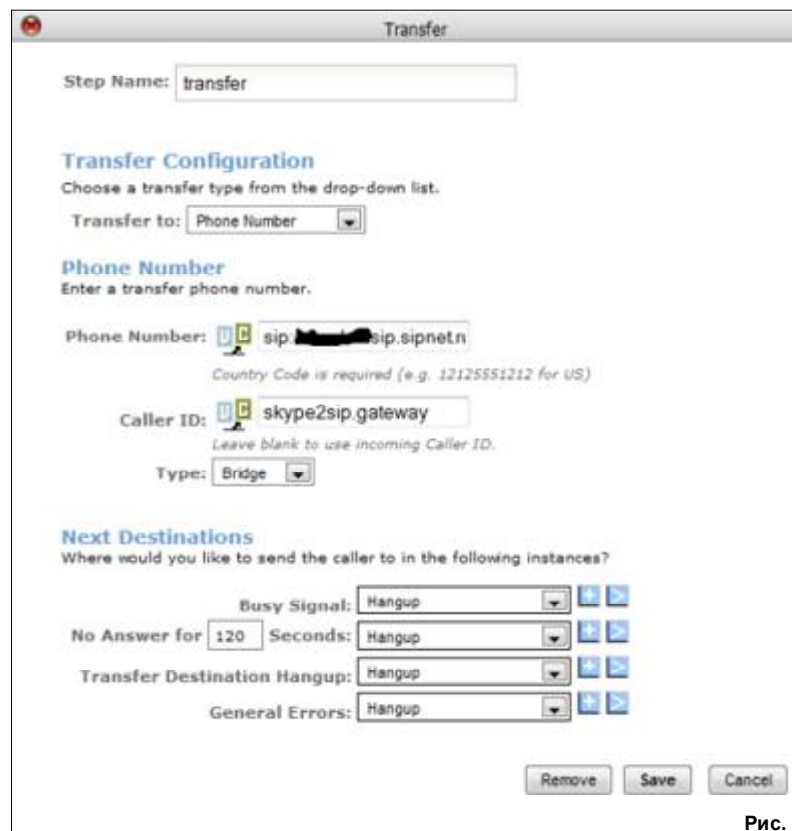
Transfer

Step Name: transfer

Transfer Configuration
Choose a transfer type from the drop-down list.

Transfer to: Phone Number

Phone Number
Enter a transfer phone number.

Phone Number: sip:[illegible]sip.sipnet.n
Country Code is required (e.g. 12125551212 for US)

Caller ID: skype2sip.gateway
Leave blank to use incoming Caller ID.

Type: Bridge

Next Destinations
Where would you like to send the caller to in the following instances?

Busy Signal: Hangup
No Answer for 120 Seconds: Hangup
Transfer Destination Hangup: Hangup
General Errors: Hangup

Remove Save Cancel

Рис.